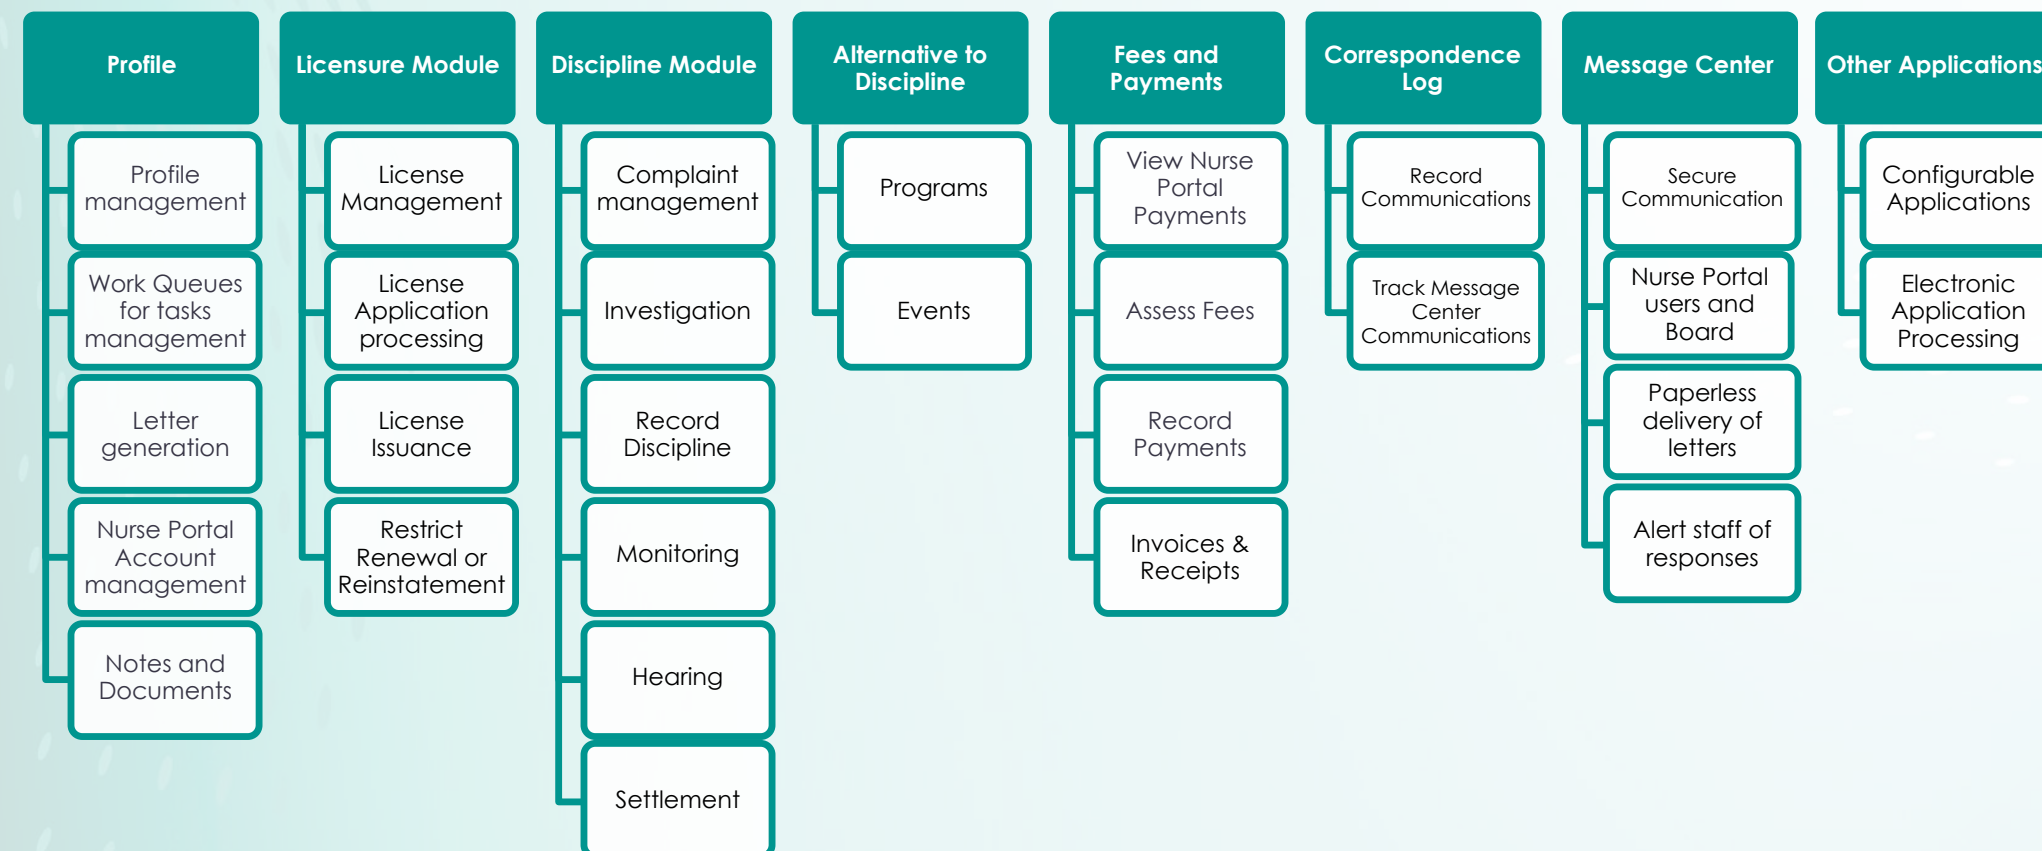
Profile

Profile management

Work Queues for tasks management

Letter generation

Nurse Portal Account management

Notes and Documents

Licensure Module

License Management

License Application processing

License Issuance

Restrict Renewal or Reinstatement

Discipline Module

Complaint management

Investigation

Record Discipline

Monitoring

Hearing

Settlement

Alternative to Discipline

Programs

Events

Fees and Payments

View Nurse Portal Payments

Assess Fees

Record Payments

Invoices & Receipts

Correspondence Log

Record Communications

Track Message Center Communications

Message Center

Secure Communication

Nurse Portal users and Board

Paperless delivery of letters

Alert staff of responses

Other Applications

Configurable Applications

Electronic Application Processing